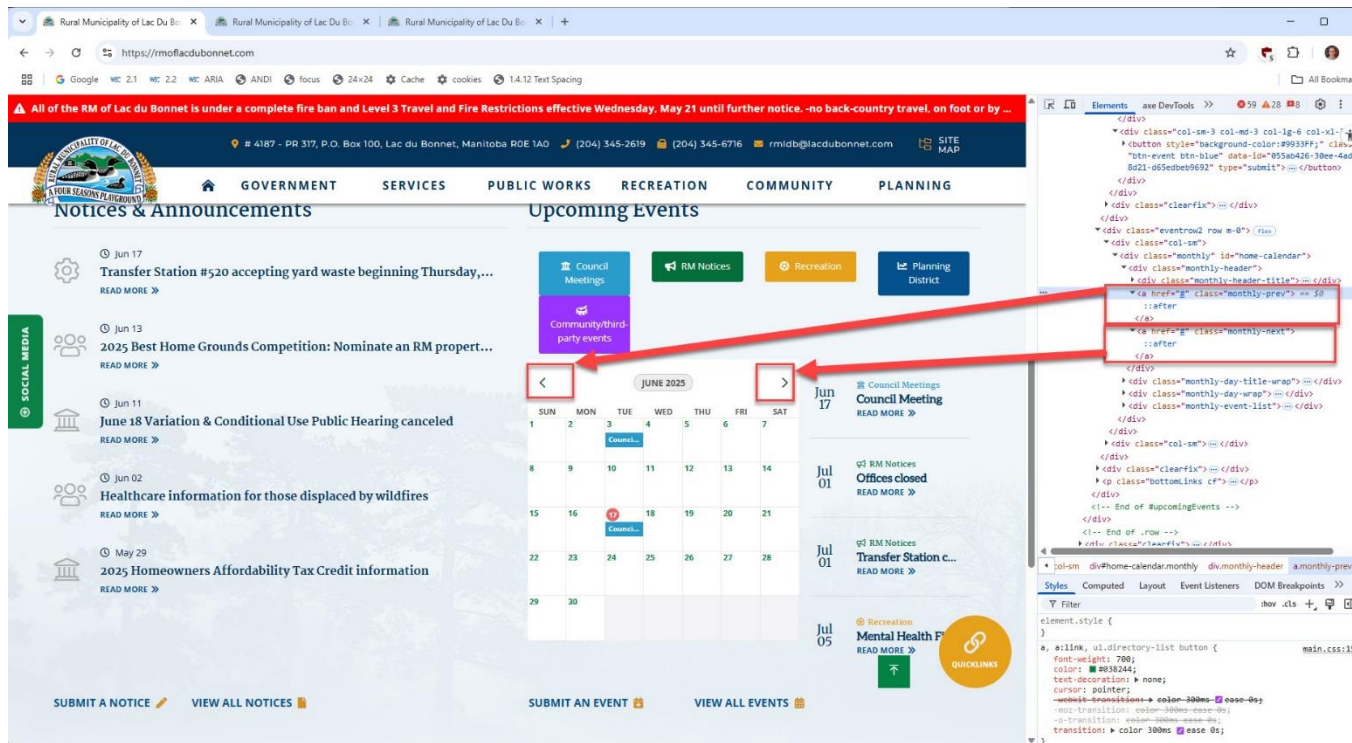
Rural Municipality of Lac Du Bo × Rural Municipality of Lac Du Bo × Rural Municipality of Lac Du Bo × +

https://rmoflacdubonnet.com

Google WC 2.1 WC 2.2 WC ARIA ANDI focus 24×24 Cache cookies 1.4.12 Text Spacing

All Bookma

All of the RM of Lac du Bonnet is under a complete fire ban and Level 3 Travel and Fire Restrictions effective Wednesday, May 21 until further notice. -no back-country travel, on foot or by ...

# 4187 - PR 317, P.O. Box 100, Lac du Bonnet, Manitoba R0E 1A0 (204) 345-2619 (204) 345-6716 rmldb@lacdubonnet.com SITE MAP

RURAL MUNICIPALITY OF LAC DU BONNET A FOUR SEASONS PLAYGROUND

GOVERNMENT SERVICES PUBLIC WORKS RECREATION COMMUNITY PLANNING

Notices & Announcements

Jun 17
Transfer Station #520 accepting yard waste beginning Thursday,...
READ MORE »

Jun 13
2025 Best Home Grounds Competition: Nominate an RM propert...
READ MORE »

Jun 11
June 18 Variation & Conditional Use Public Hearing canceled
READ MORE »

Jun 02
Healthcare information for those displaced by wildfires
READ MORE »

May 29
2025 Homeowners Affordability Tax Credit information
READ MORE »

SOCIAL MEDIA

SUBMIT A NOTICE VIEW ALL NOTICES

Upcoming Events

Council Meetings RM Notices Recreation Planning District Community/third-party events

<

JUNE 2025

>

| SUN | MON | TUE | WED | THU | FRI | SAT |
|---|---|---|---|---|---|---|
| 1 | 2 | 3 Counci... | 4 | 5 | 6 | 7 |
| 8 | 9 | 10 | 11 | 12 | 13 | 14 |
| 15 | 16 | 17 Counci... | 18 | 19 | 20 | 21 |
| 22 | 23 | 24 | 25 | 26 | 27 | 28 |
| 29 | 30 | | | | | |

Jun 17 Council Meetings Council Meeting READ MORE »

Jul 01 RM Notices Offices closed READ MORE »

Jul 01 RM Notices Transfer Station c... READ MORE »

Jul 05 Recreation Mental Health F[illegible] READ MORE »

QUICKLINKS

SUBMIT AN EVENT VIEW ALL EVENTS

Elements axe DevTools » 59 28 8

</div>
<div class="col-sm-3 col-md-3 col-lg-6 col-xl-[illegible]">
<button style="background-color:#9933FF;" class="btn-event btn-blue" data-id="055ab426-30ee-4ad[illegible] 8d21-d65edbeb9692" type="submit"> ⋯ </button>
</div>
</div>
<div class="clearfix"> ⋯ </div>
</div>
<div class="eventrow2 row m-0"> flex
<div class="col-sm">
<div class="monthly" id="home-calendar">
<div class="monthly-header">
<div class="monthly-header-title"> ⋯ </div>
<a href="#" class="monthly-prev"> == $0
::after
</a>
<a href="#" class="monthly-next">
::after
</a>
</div>
<div class="monthly-day-title-wrap"> ⋯ </div>
<div class="monthly-day-wrap"> ⋯ </div>
<div class="monthly-event-list"> ⋯ </div>
</div>
</div>
<div class="col-sm"> ⋯ </div>
</div>
<div class="clearfix"> ⋯ </div>
<p class="bottomLinks cf"> ⋯ </p>
</div>
<!-- End of #upcomingEvents -->
</div>
<!-- End of .row -->
<div class="clearfix"> ⋯ </div>

col-sm div#home-calendar.monthly div.monthly-header a.monthly-prev

Styles Computed Layout Event Listeners DOM Breakpoints »

Filter :hov .cls +

element.style {
}

a, a:link, ul.directory-list button { main.css:1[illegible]
font-weight: 700;
color: #038244;
text-decoration: ▸ none;
cursor: pointer;
-webkit-transition: ▸ color 300ms ease 0s;
-moz-transition: color 300ms ease 0s;
-o-transition: color 300ms ease 0s;
transition: ▸ color 300ms ease 0s;
}